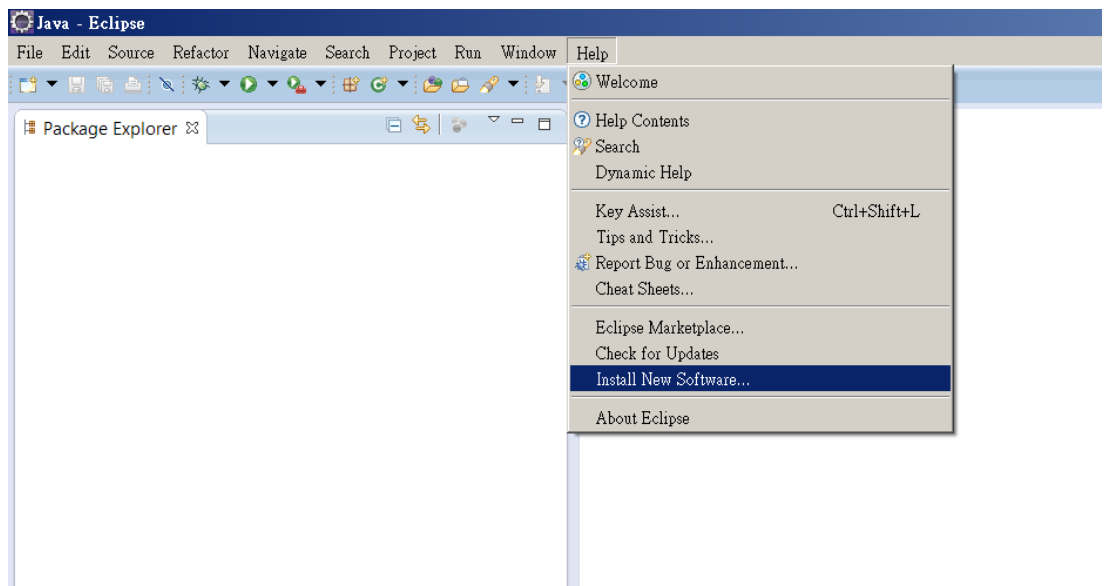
Java - Eclipse

File Edit Source Refactor Navigate Search Project Run Window Help

Package Explorer

Welcome

Help Contents
Search
Dynamic Help

Key Assist... Ctrl+Shift+L
Tips and Tricks...
Report Bug or Enhancement...
Cheat Sheets...

Eclipse Marketplace...
Check for Updates
Install New Software...

About Eclipse